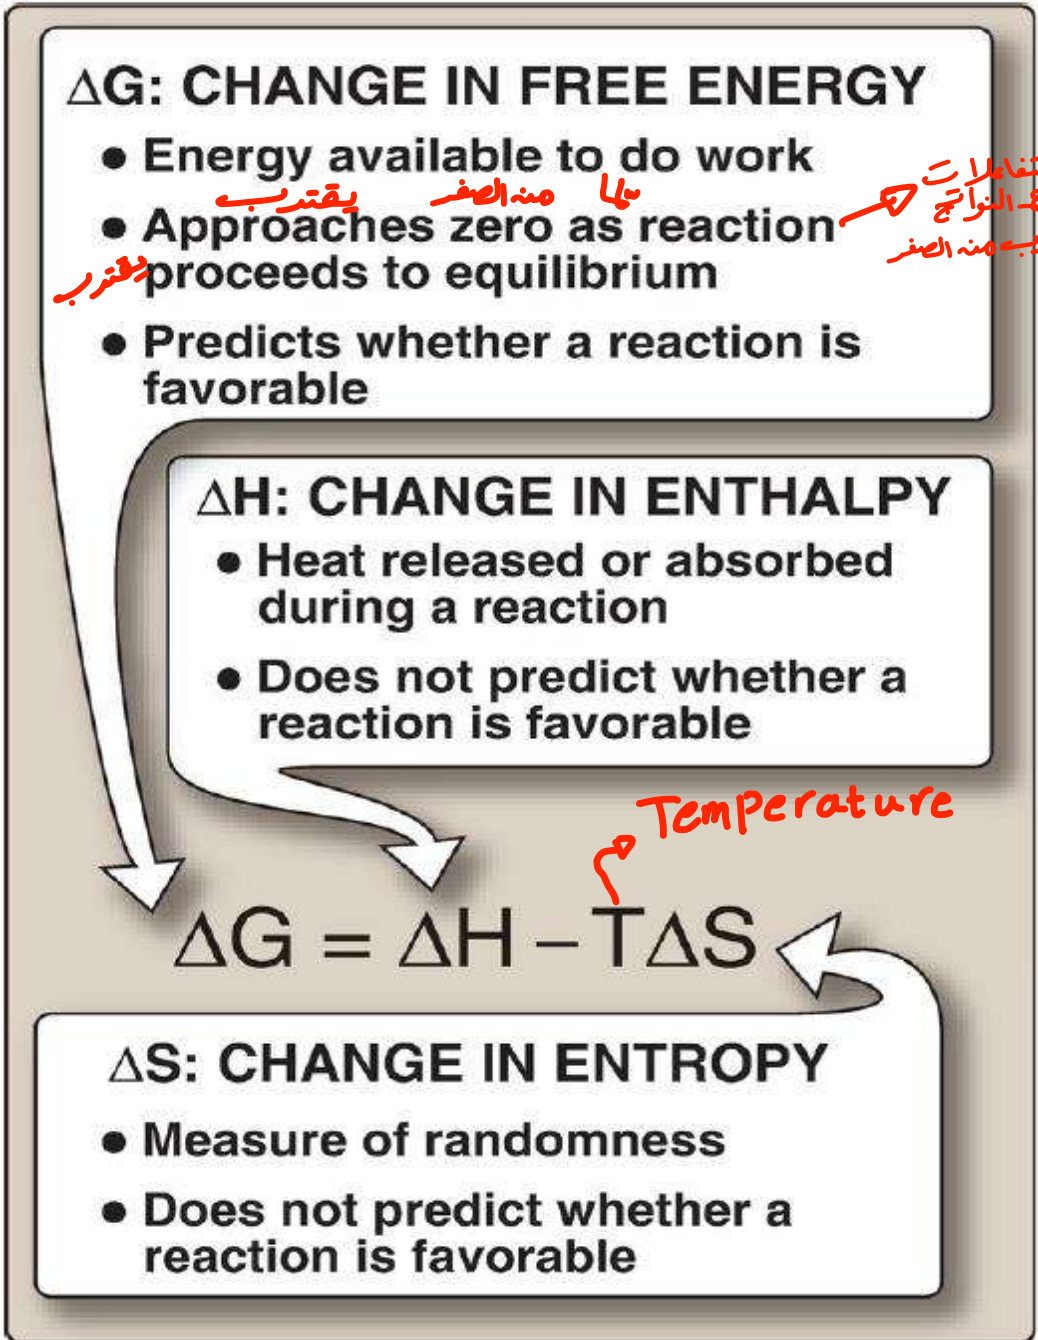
ΔG: CHANGE IN FREE ENERGY

• Energy available to do work

يقترب من الصفر كلما

• Approaches zero as reaction proceeds to equilibrium

يقترب

تفاعلات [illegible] النواتج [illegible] من الصفر

• Predicts whether a reaction is favorable

ΔH: CHANGE IN ENTHALPY

• Heat released or absorbed during a reaction

• Does not predict whether a reaction is favorable

Temperature

$\Delta G = \Delta H - T\Delta S$

ΔS: CHANGE IN ENTROPY

• Measure of randomness

• Does not predict whether a reaction is favorable